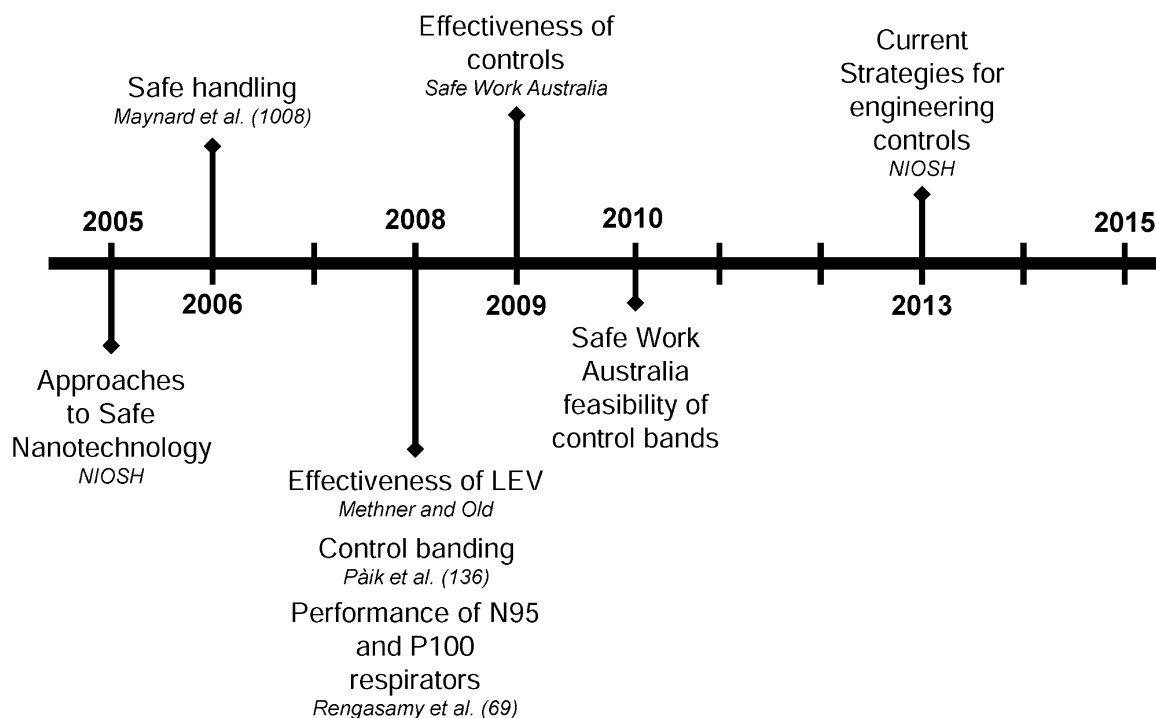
Effectiveness of controls
Safe Work Australia

Safe handling
Maynard et al. (1008)

Current Strategies for engineering controls
NIOSH

2005

2008

2010

2015

2006

2009

2013

Approaches to Safe Nanotechnology
NIOSH

Safe Work Australia feasibility of control bands

Effectiveness of LEV
Methner and Old

Control banding
Pàik et al. (136)

Performance of N95 and P100 respirators
Rengasamy et al. (69)